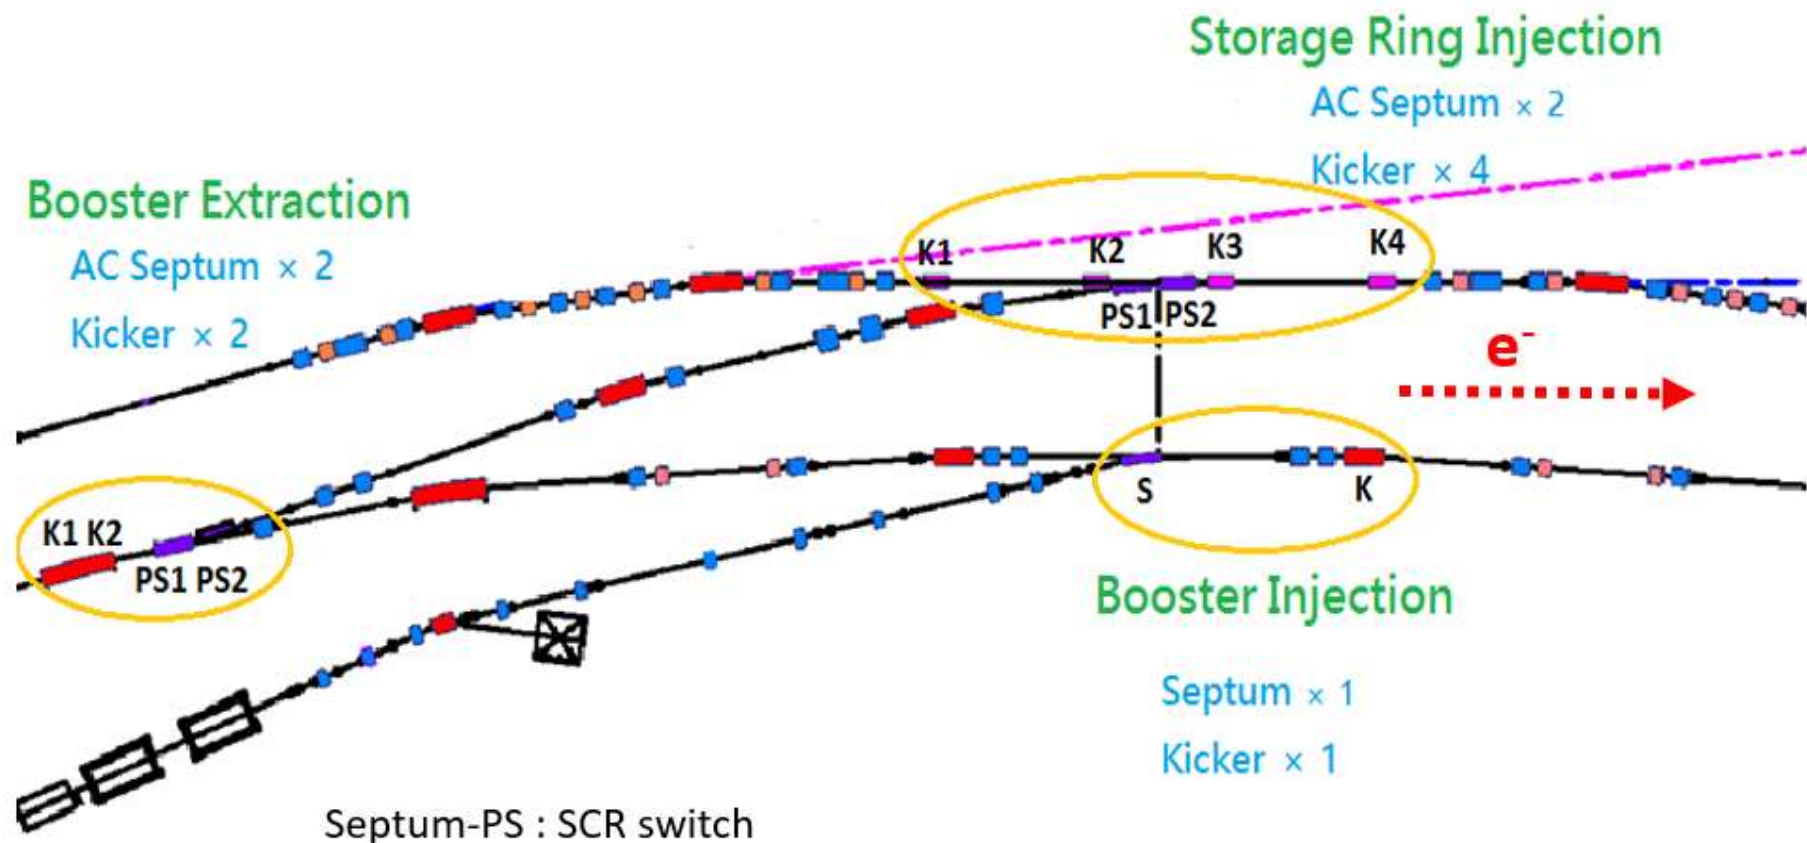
Storage Ring Injection

AC Septum × 2

Kicker × 4

Booster Extraction

AC Septum × 2

Kicker × 2

K1

K2

K3

K4

PS1

PS2

$e^-$

K1 K2

PS1 PS2

S

K

Booster Injection

Septum × 1

Kicker × 1

Septum-PS : SCR switch